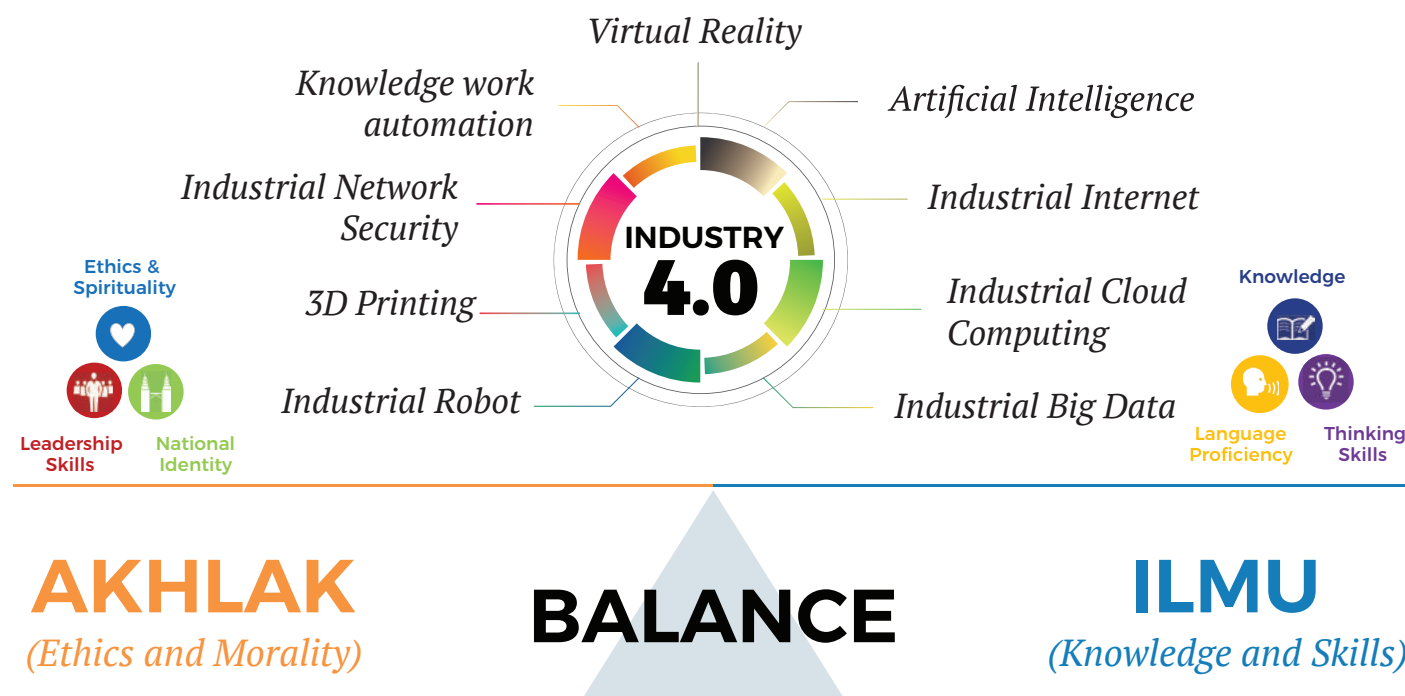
Virtual Reality

Knowledge work automation

Artificial Intelligence

Industrial Network Security

Industrial Internet

INDUSTRY 4.0

3D Printing

Industrial Cloud Computing

Industrial Robot

Industrial Big Data

Ethics & Spirituality

Leadership Skills

National Identity

Knowledge

Language Proficiency

Thinking Skills

AKHLAK
(Ethics and Morality)

BALANCE

ILMU
(Knowledge and Skills)